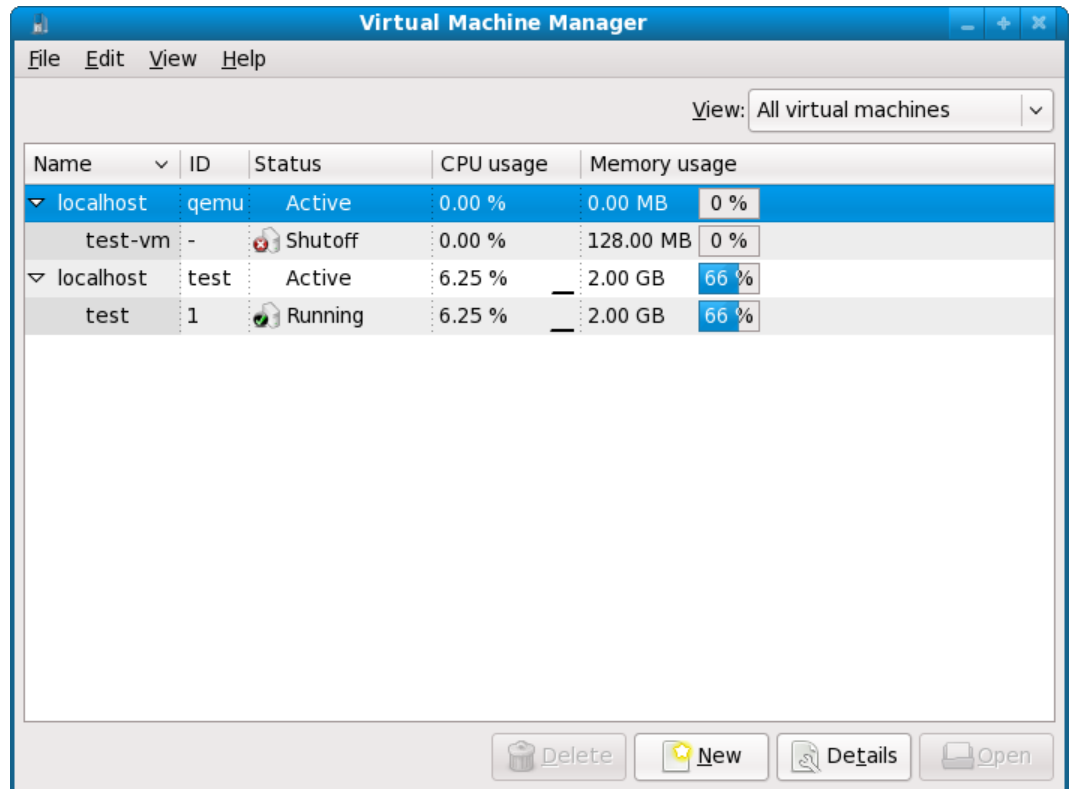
Virtual Machine Manager

File Edit View Help

View: All virtual machines

| Name | ID | Status | CPU usage | Memory usage |
|---|---|---|---|---|
| localhost | qemu | Active | 0.00 % | 0.00 MB 0 % |
| test-vm | - | Shutoff | 0.00 % | 128.00 MB 0 % |
| localhost | test | Active | 6.25 % | 2.00 GB 66 % |
| test | 1 | Running | 6.25 % | 2.00 GB 66 % |

Delete New Details Open